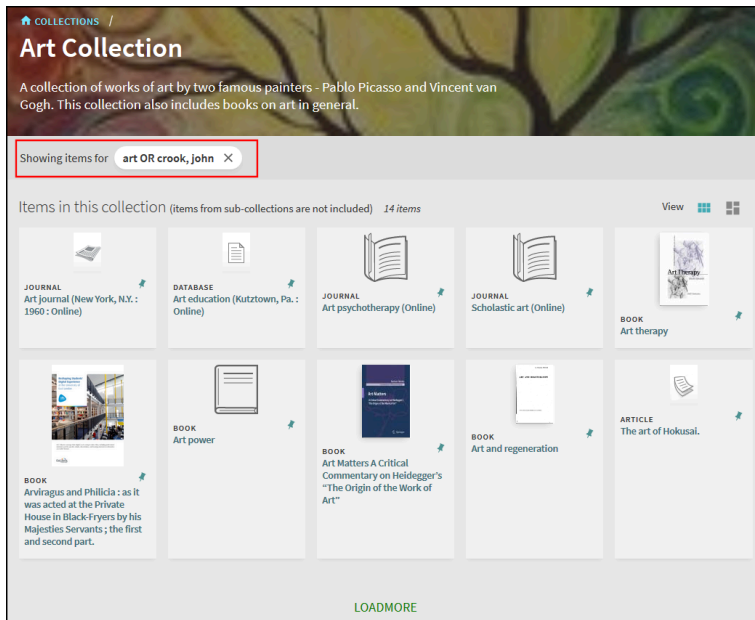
COLLECTIONS /

Art Collection

A collection of works of art by two famous painters - Pablo Picasso and Vincent van Gogh. This collection also includes books on art in general.

Showing items for art OR crook, john ✕

Items in this collection (items from sub-collections are not included) 14 items

View

JOURNAL
Art journal (New York, N.Y. : 1960 : Online)

DATABASE
Art education (Kutztown, Pa. : Online)

JOURNAL
Art psychotherapy (Online)

JOURNAL
Scholastic art (Online)

Art Therapy

BOOK
Art therapy

BOOK
Arviragus and Philicia : as it was acted at the Private House in Black-Fryers by his Majesties Servants ; the first and second part.

BOOK
Art power

Art Matters

BOOK
Art Matters A Critical Commentary on Heidegger's "The Origin of the Work of Art"

BOOK
Art and regeneration

ARTICLE
The art of Hokusai.

LOADMORE